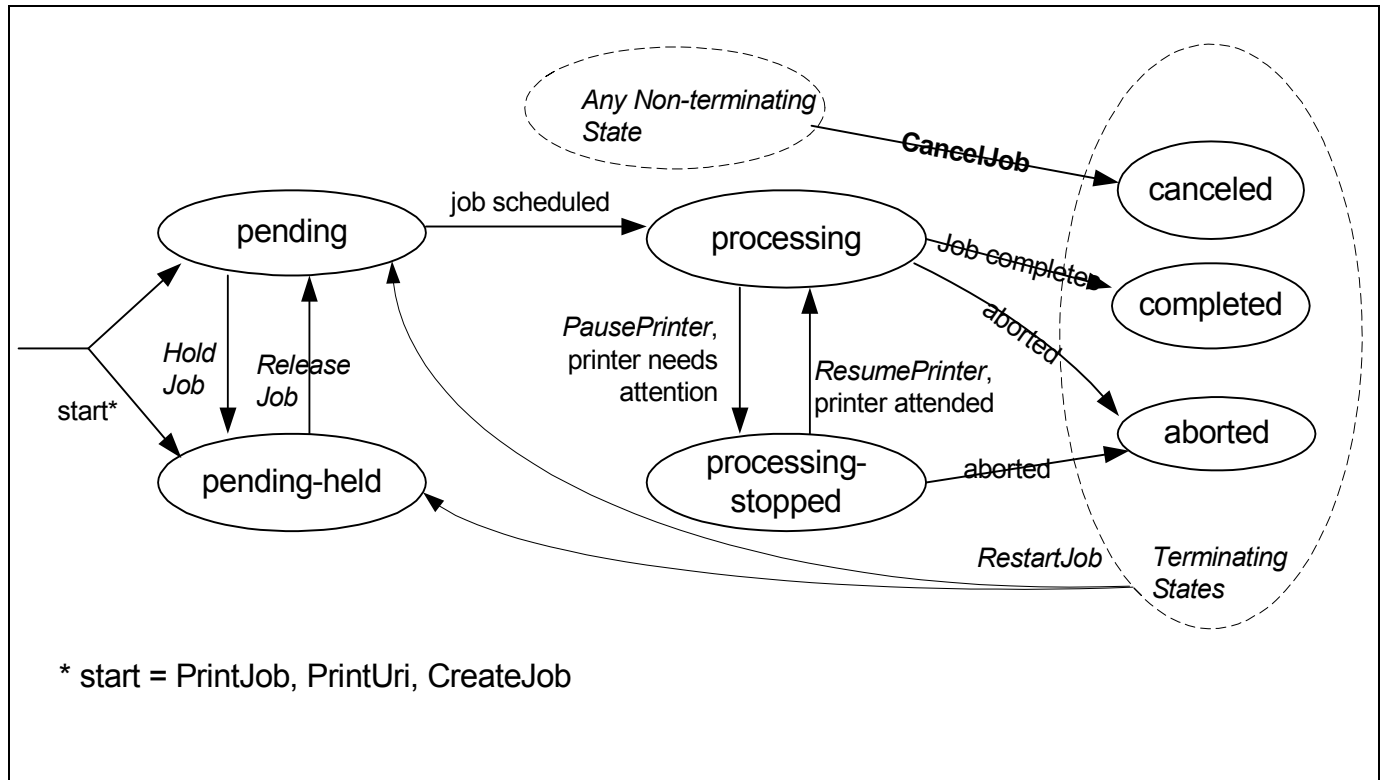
Any Non-terminating State

CancelJob

canceled

job scheduled

pending

processing

Job completed

completed

aborted

Hold Job

Release Job

PausePrinter, printer needs attention

ResumePrinter, printer attended

aborted

start*

pending-held

processing-stopped

aborted

RestartJob

Terminating States

* start = PrintJob, PrintUri, CreateJob